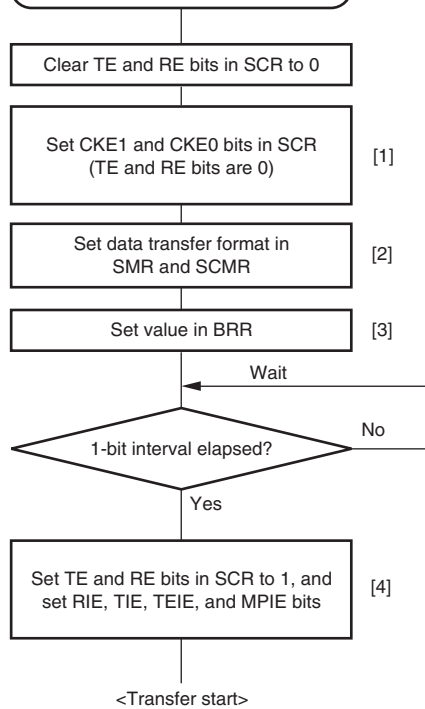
Clear TE and RE bits in SCR to 0

Set CKE1 and CKE0 bits in SCR (TE and RE bits are 0)

[1]

Set data transfer format in SMR and SCMR

[2]

Set value in BRR

[3]

Wait

1-bit interval elapsed?

No

Yes

Set TE and RE bits in SCR to 1, and set RIE, TIE, TEIE, and MPIE bits

[4]

<Transfer start>